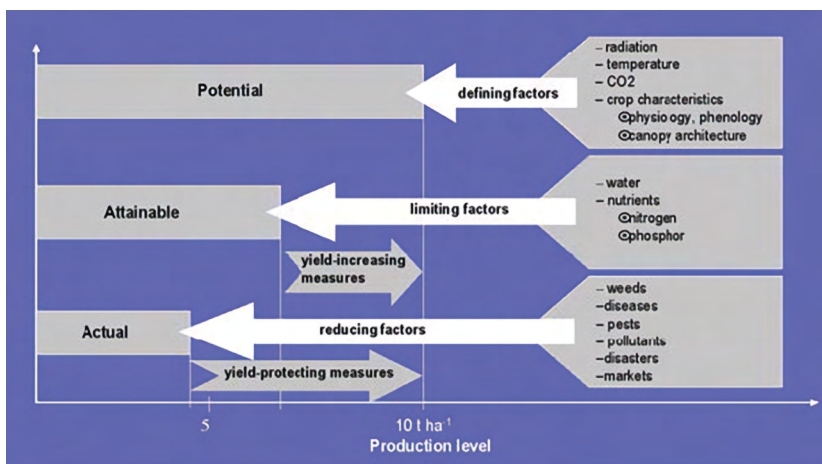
Potential

defining factors

– radiation
– temperature
– CO2
– crop characteristics
⊙physiology, phenology
⊙canopy architecture

Attainable

limiting factors

– water
– nutrients
⊙nitrogen
⊙phosphor

yield-increasing measures

Actual

reducing factors

– weeds
–diseases
– pests
– pollutants
–disasters
–markets

yield-protecting measures

5

10 t ha$^{-1}$

Production level